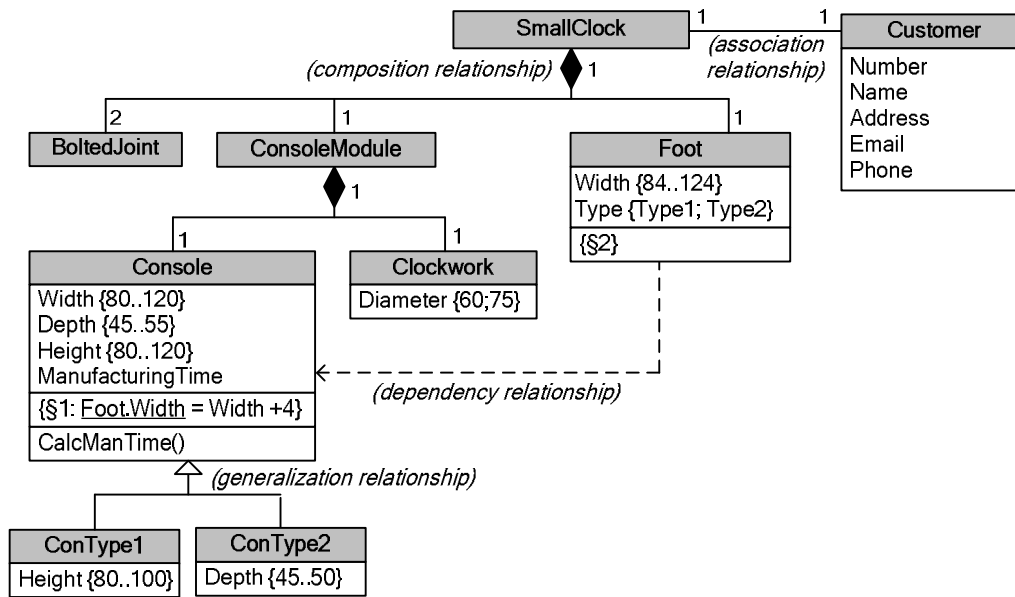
SmallClock
1
1
(association relationship)
Customer
Number
Name
Address
Email
Phone

(composition relationship)
1
2
1
1
BoltedJoint
ConsoleModule
Foot
Width {84..124}
Type {Type1; Type2}
{§2}

1
1
1
Console
Width {80..120}
Depth {45..55}
Height {80..120}
ManufacturingTime
{§1: Foot.Width = Width +4}
CalcManTime()

Clockwork
Diameter {60;75}

(dependency relationship)

(generalization relationship)

ConType1
Height {80..100}
ConType2
Depth {45..50}